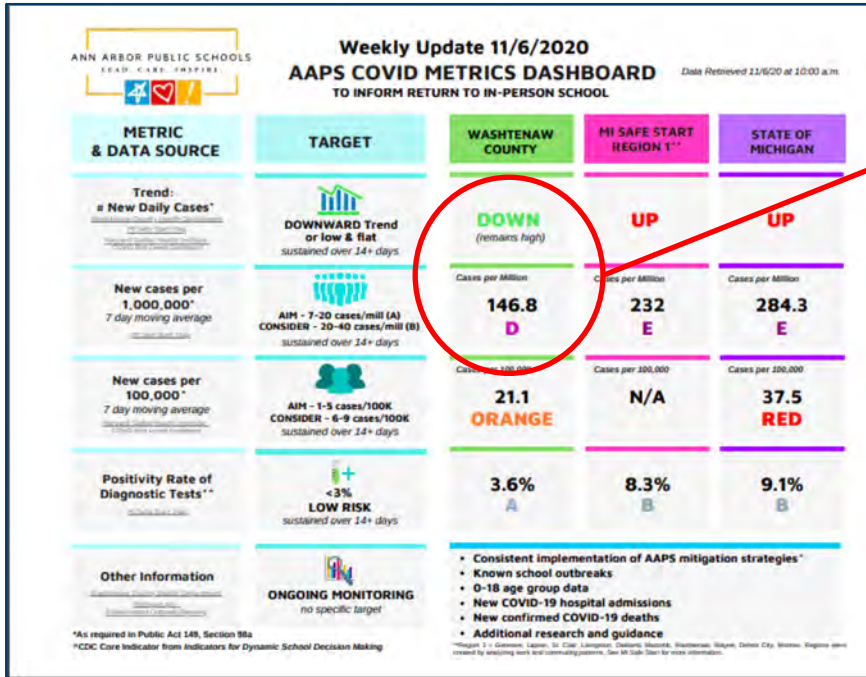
ANN ARBOR PUBLIC SCHOOLS
LEAD. CARE. INSPIRE.

Weekly Update 11/6/2020
AAPS COVID METRICS DASHBOARD
TO INFORM RETURN TO IN-PERSON SCHOOL

Data Retrieved 11/6/20 at 10:00 a.m.

| METRIC & DATA SOURCE | TARGET | WASHTENAW COUNTY | MI SAFE START REGION 1** | STATE OF MICHIGAN |
|---|---|---|---|---|
| Trend: # New Daily Cases* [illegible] | DOWNWARD Trend or low & flat sustained over 14+ days | DOWN (remains high) | UP | UP |
| New cases per 1,000,000* 7 day moving average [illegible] | AIM - 7-20 cases/mill (A) CONSIDER - 20-40 cases/mill (B) sustained over 14+ days | Cases per Million 146.8 D | Cases per Million 232 E | Cases per Million 284.3 E |
| New cases per 100,000* 7 day moving average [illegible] | AIM - 1-5 cases/100K CONSIDER - 6-9 cases/100K sustained over 14+ days | Cases per 100,000 21.1 ORANGE | Cases per 100,000 N/A | Cases per 100,000 37.5 RED |
| Positivity Rate of Diagnostic Tests** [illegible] | <3% LOW RISK sustained over 14+ days | 3.6% A | 8.3% B | 9.1% B |
| Other Information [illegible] | ONGOING MONITORING no specific target | | | |

• Consistent implementation of AAPS mitigation strategies*
• Known school outbreaks
• 0-18 age group data
• New COVID-19 hospital admissions
• New confirmed COVID-19 deaths
• Additional research and guidance

*As required in Public Act 149, Section 98a
**CDC Core Indicator from Indicators for Dynamic School Decision Making

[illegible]